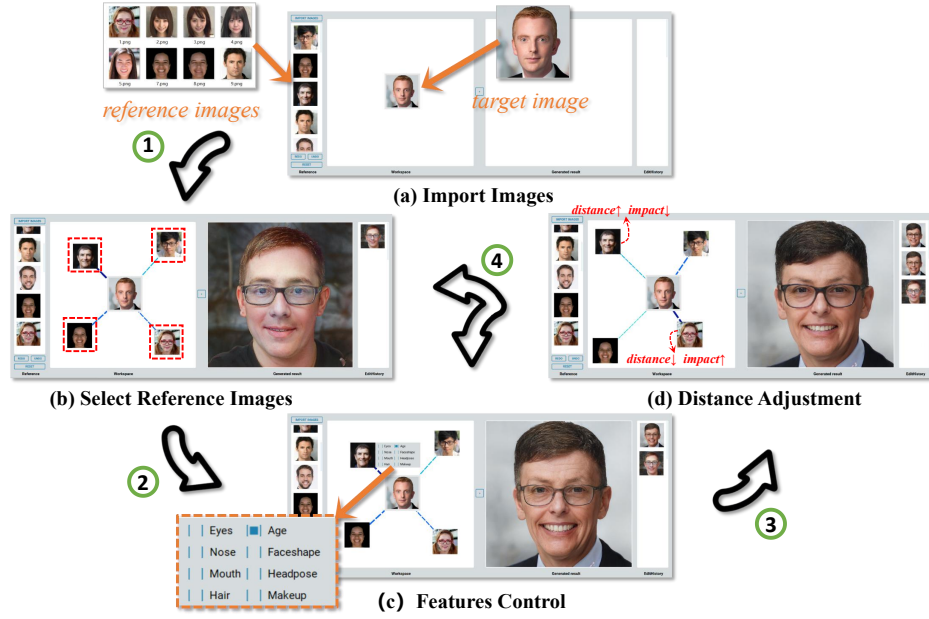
1.png 2.png 3.png 4.png
5.png 7.png 8.png 9.png

reference images

target image

IMPORT IMAGES

Reference Workspace Generated result EditHistory

(a) Import Images

1

IMPORT IMAGES

Reference Workspace Generated result EditHistory

(b) Select Reference Images

4

distance↑ impact↓

distance↓ impact↑

IMPORT IMAGES

Reference Workspace Generated result EditHistory

(d) Distance Adjustment

2

Eyes Age
Nose Faceshape
Mouth Headpose
Hair Makeup

Workspace Generated result EditHistory

(c) Features Control

3